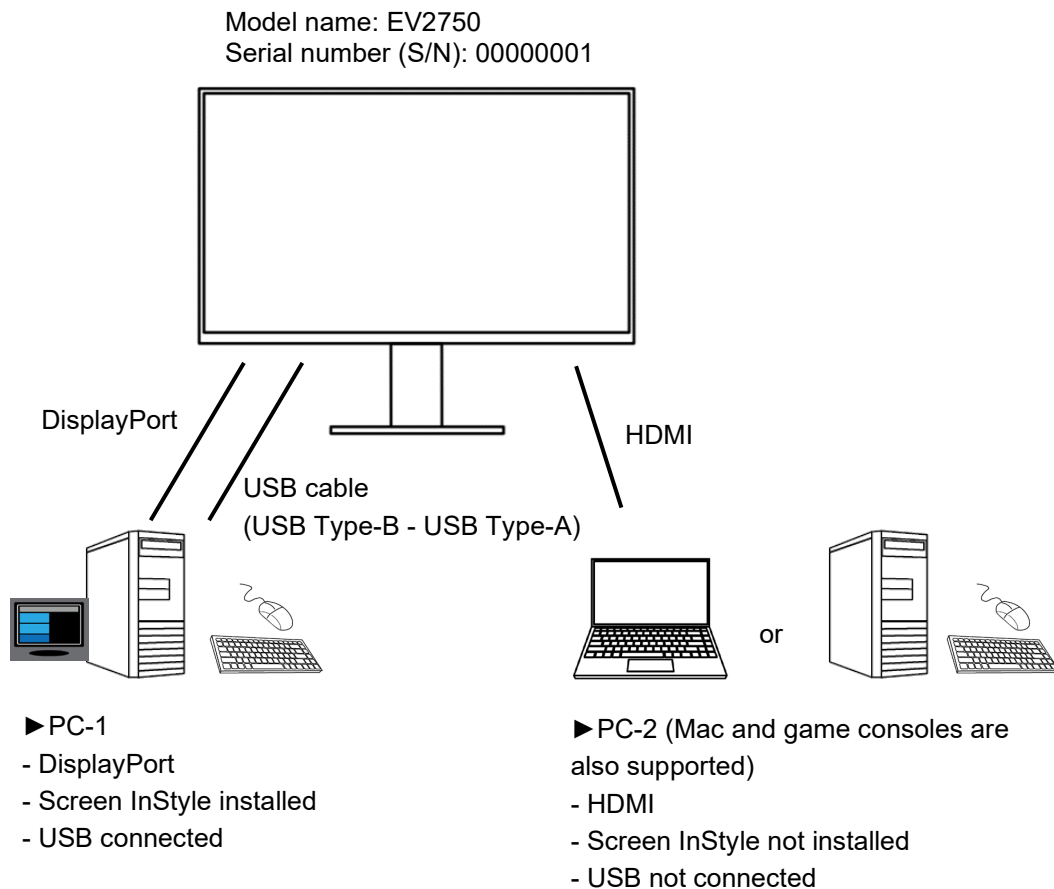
Model name: EV2750
Serial number (S/N): 00000001

DisplayPort

USB cable
(USB Type-B - USB Type-A)

HDMI

or

►PC-1
- DisplayPort
- Screen InStyle installed
- USB connected

►PC-2 (Mac and game consoles are also supported)
- HDMI
- Screen InStyle not installed
- USB not connected